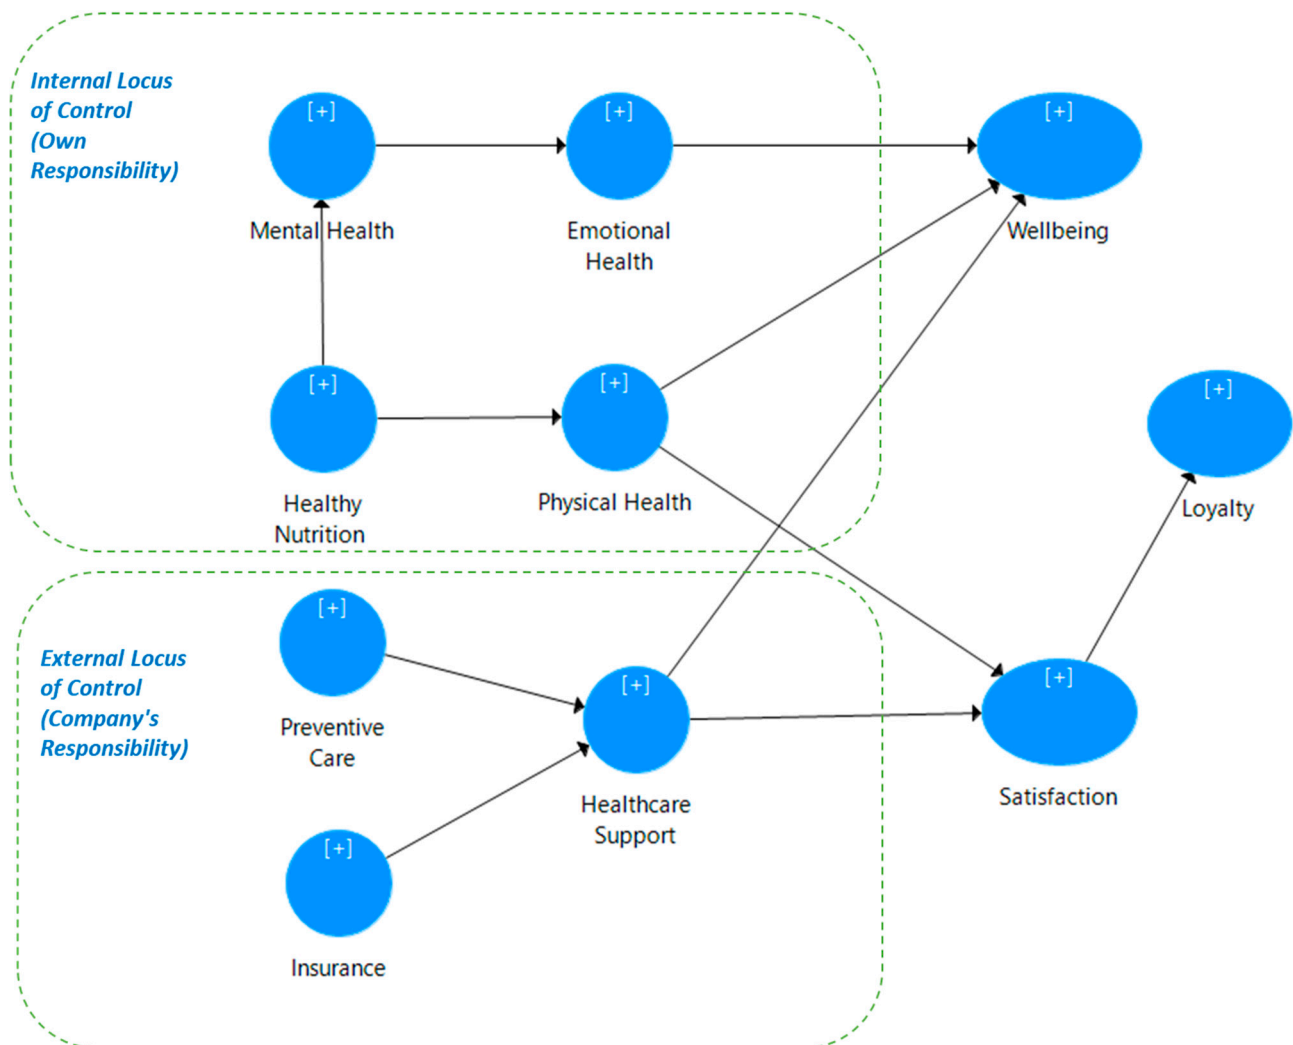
Internal Locus of Control (Own Responsibility)

[+]
Mental Health

[+]
Emotional Health

[+]
Wellbeing

[+]
Healthy Nutrition

[+]
Physical Health

[+]
Loyalty

External Locus of Control (Company's Responsibility)

[+]
Preventive Care

[+]
Healthcare Support

[+]
Satisfaction

[+]
Insurance